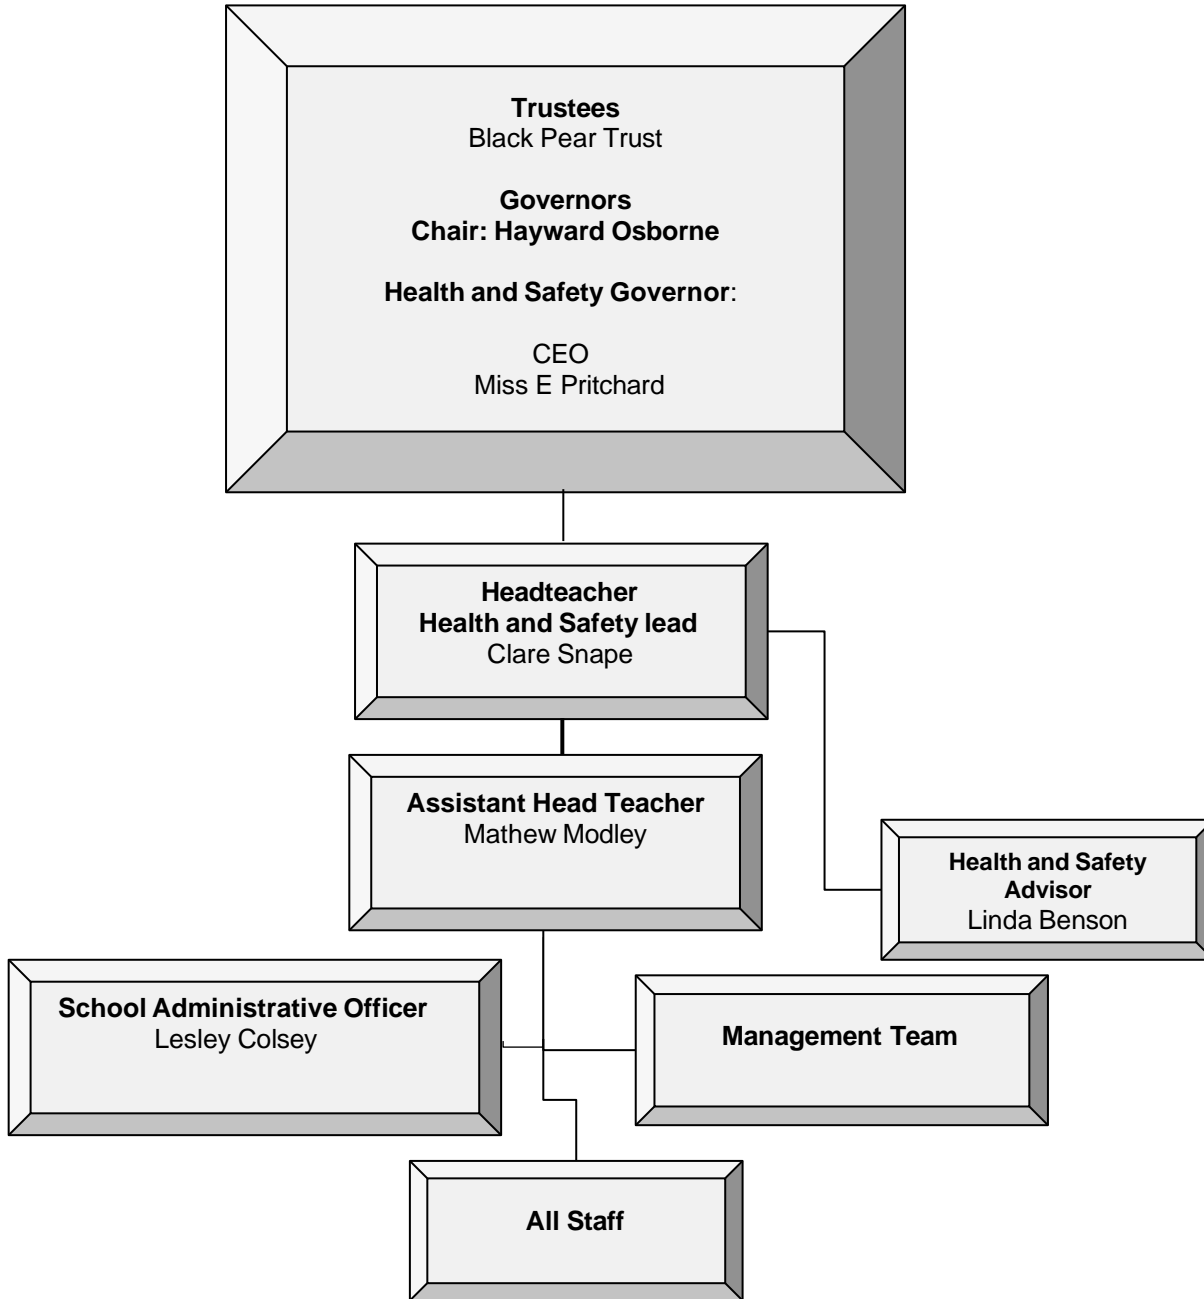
**Trustees**
Black Pear Trust

**Governors**
**Chair: Hayward Osborne**

**Health and Safety Governor**:

CEO
Miss E Pritchard

**Headteacher**
**Health and Safety lead**
Clare Snape

**Assistant Head Teacher**
Mathew Modley

**Health and Safety Advisor**
Linda Benson

**School Administrative Officer**
Lesley Colsey

**Management Team**

**All Staff**